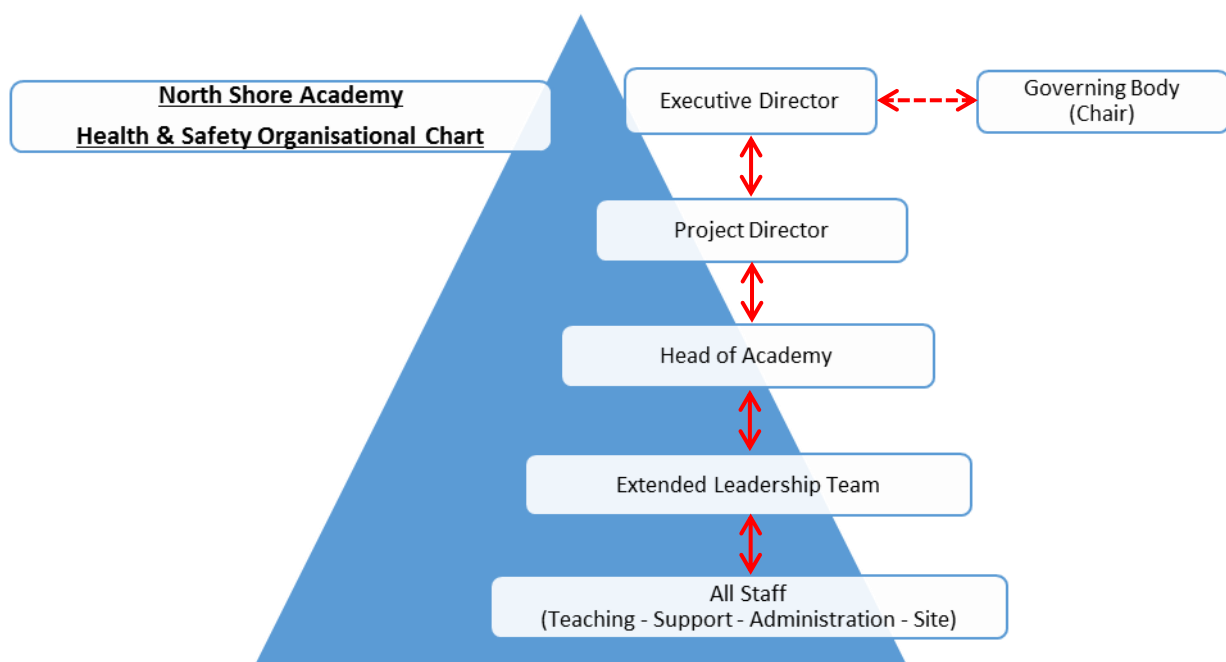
North Shore Academy

Health & Safety Organisational Chart

Executive Director

Governing Body (Chair)

Project Director

Head of Academy

Extended Leadership Team

All Staff
(Teaching - Support - Administration - Site)